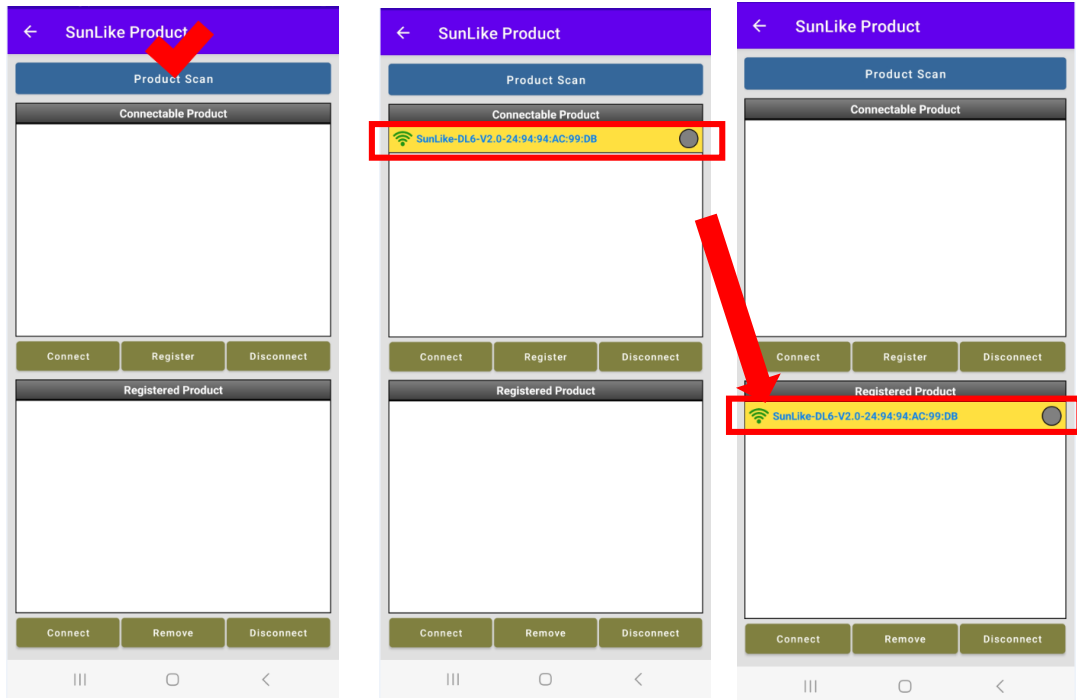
SunLike Product

Product Scan

Connectable Product

Connect Register Disconnect

Registered Product

Connect Remove Disconnect

SunLike Product

Product Scan

Connectable Product

SunLike-DL6-V2.0-24:94:94:AC:99:DB

Connect Register Disconnect

Registered Product

Connect Remove Disconnect

SunLike Product

Product Scan

Connectable Product

Connect Register Disconnect

Registered Product

SunLike-DL6-V2.0-24:94:94:AC:99:DB

Connect Remove Disconnect